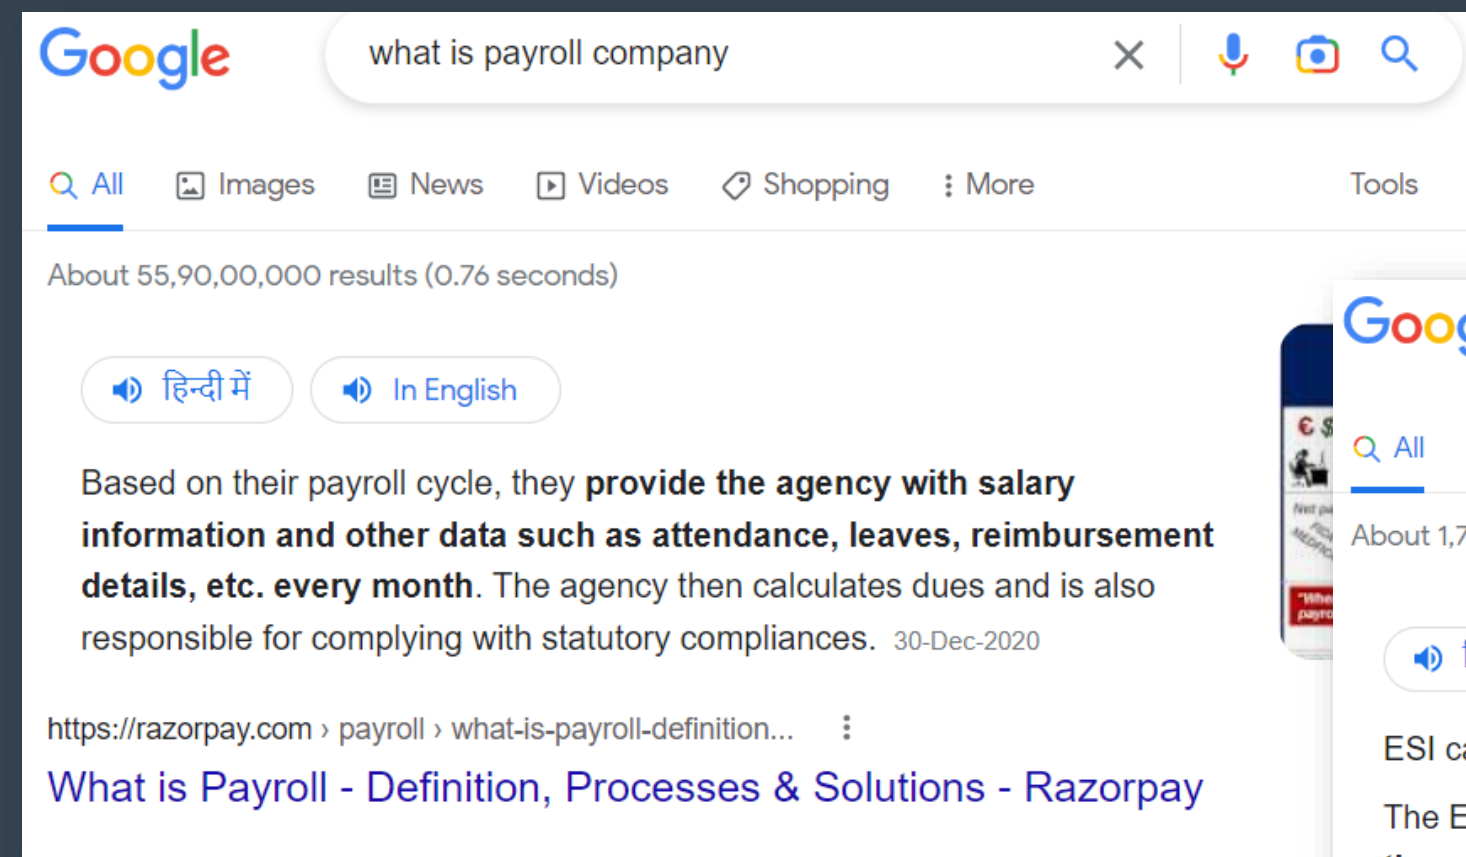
Google

what is payroll company

All Images News Videos Shopping More Tools

About 55,90,00,000 results (0.76 seconds)

हिन्दी में In English

Based on their payroll cycle, they **provide the agency with salary information and other data such as attendance, leaves, reimbursement details, etc. every month**. The agency then calculates dues and is also responsible for complying with statutory compliances. 30-Dec-2020

https://razorpay.com › payroll › what-is-payroll-definition...

What is Payroll - Definition, Processes & Solutions - Razorpay

Goo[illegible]

All

About 1,7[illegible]

ESI ca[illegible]

The E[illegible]